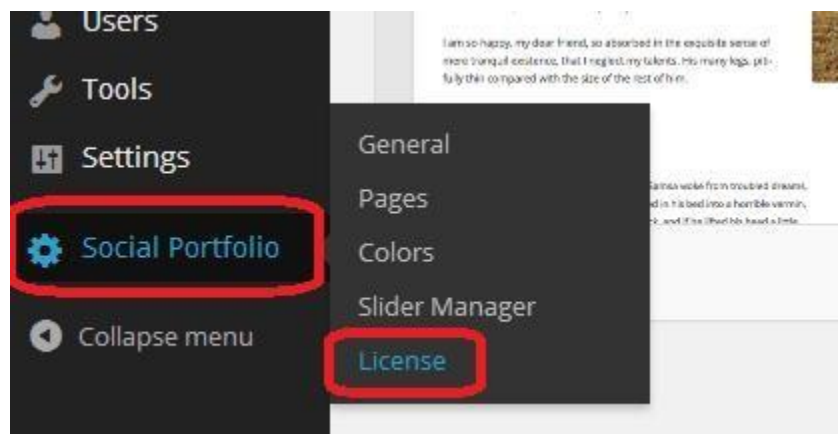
Users
Tools
Settings
Social Portfolio
Collapse menu

General
Pages
Colors
Slider Manager
License

I am so happy, my dear friend, so absorbed in the exquisite sense of mere tranquil existence, that I neglect my talents. His many legs, pitifully thin compared with the size of the rest of him.

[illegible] Samsa woke from troubled dreams, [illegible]d in his bed into a horrible vermin, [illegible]ck, and if he lifted his head a little